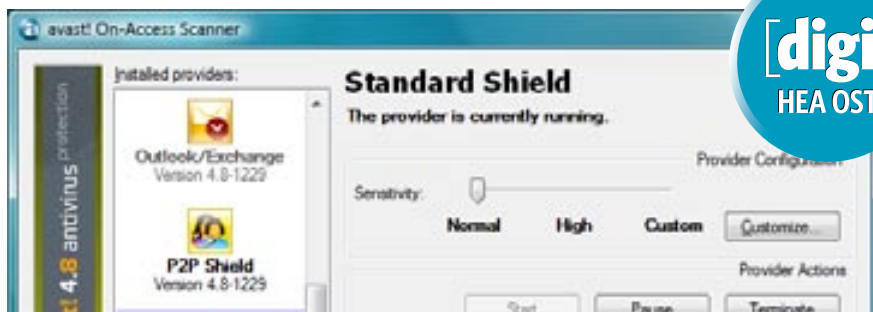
avast! On-Access Scanner

[digi
HEA OST

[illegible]t! 4.8 antivirus protection

Installed providers:

Outlook/Exchange
Version 4.8-1229

P2P Shield
Version 4.8-1229

Standard Shield
The provider is currently running.

Provider Configuration

Sensitivity:

Normal High Custom Customize...

Provider Actions

Start Pause Terminate